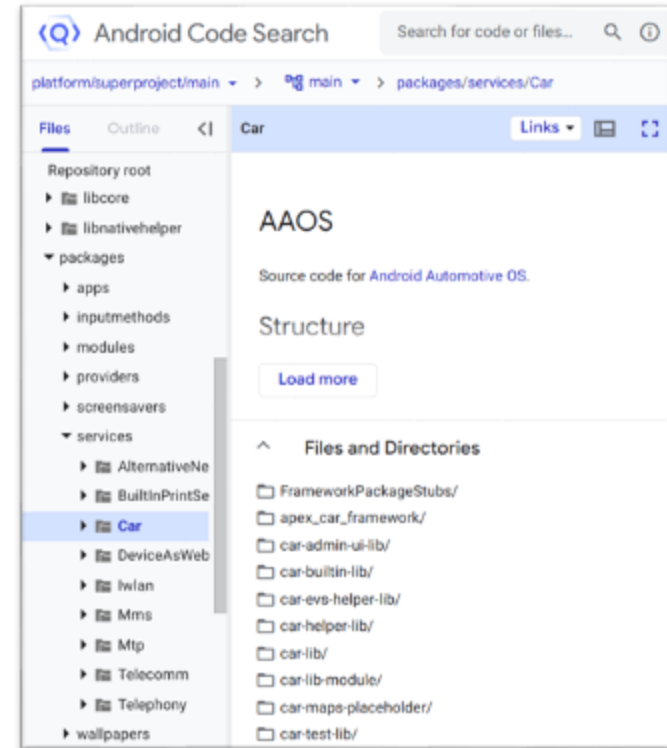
Android Code Search

Search for code or files...

platform/superproject/main > main > packages/services/Car

Files Outline

Repository root
libcore
libnativehelper
packages
apps
inputmethods
modules
providers
screensavers
services
AlternativeNe
BuiltInPrintSe
Car
DeviceAsWeb
Iwlan
Mms
Mtp
Telecomm
Telephony
wallpapers

Car

Links

AAOS

Source code for Android Automotive OS.

Structure

Load more

Files and Directories

FrameworkPackageStubs/
apex_car_framework/
car-admin-ui-lib/
car-builtin-lib/
car-evs-helper-lib/
car-helper-lib/
car-lib/
car-lib-module/
car-maps-placeholder/
car-test-lib/